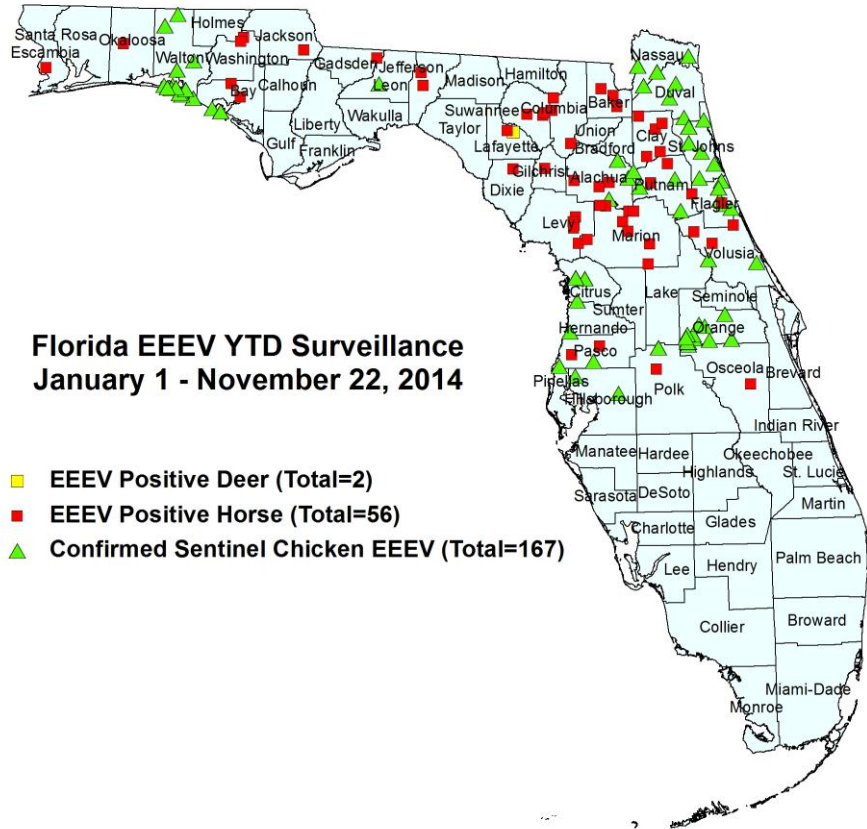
Santa Rosa
Escambia
Okaloosa
Holmes
Jackson
Washington
Walton
Bay
Calhoun
Gadsden
Jefferson
Leon
Wakulla
Liberty
Gulf
Franklin
Madison
Hamilton
Suwannee
Taylor
Lafayette
Columbia
Baker
Nassau
Duval
Union
Bradford
Clay
St. Johns
Gilchrist
Dixie
Alachua
Putnam
Flagler
Levy
Marion
Volusia
Citrus
Sumter
Lake
Seminole
Hernando
Orange
Pasco
Pinellas
Hillsborough
Polk
Osceola
Brevard
Indian River
Manatee
Hardee
Highlands
Okeechobee
St. Lucie
Martin
Sarasota
DeSoto
Charlotte
Glades
Palm Beach
Lee
Hendry
Collier
Broward
Miami-Dade
Monroe

Florida EEEV YTD Surveillance
January 1 - November 22, 2014

EEEV Positive Deer (Total=2)
EEEV Positive Horse (Total=56)
Confirmed Sentinel Chicken EEEV (Total=167)